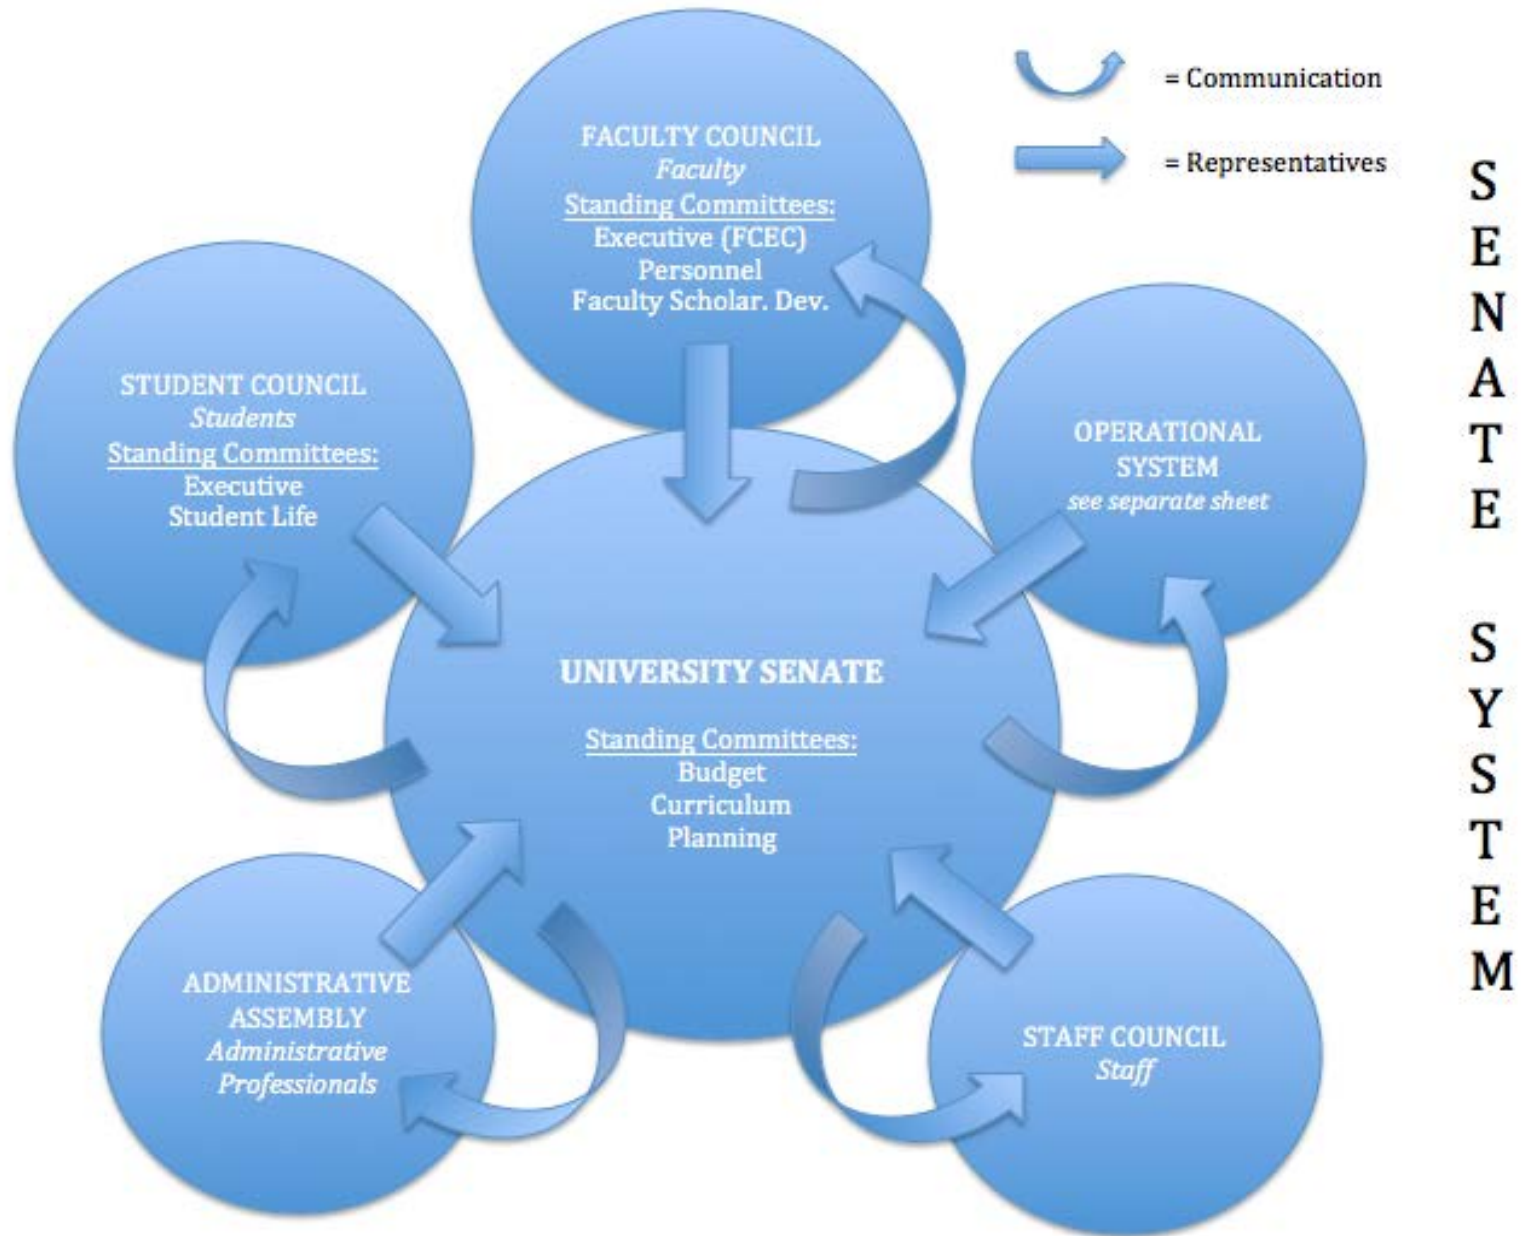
= Communication

= Representatives

SENATE SYSTEM

FACULTY COUNCIL
*Faculty*
Standing Committees:
Executive (FCEC)
Personnel
Faculty Scholar. Dev.

STUDENT COUNCIL
*Students*
Standing Committees:
Executive
Student Life

OPERATIONAL SYSTEM
*see separate sheet*

UNIVERSITY SENATE

Standing Committees:
Budget
Curriculum
Planning

ADMINISTRATIVE ASSEMBLY
*Administrative Professionals*

STAFF COUNCIL
*Staff*